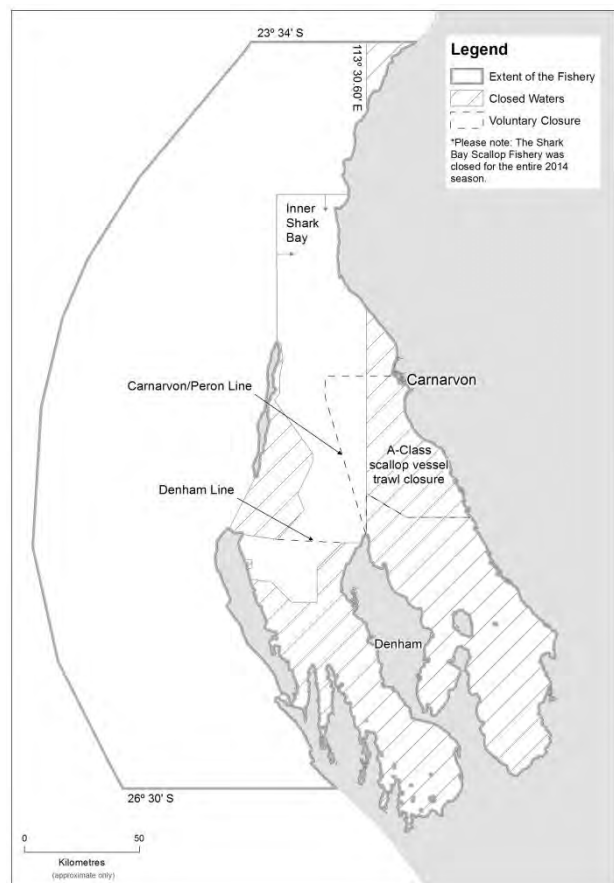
23º 34' S

113º 30.60' E

Legend

Extent of the Fishery

Closed Waters

Voluntary Closure

*Please note: The Shark Bay Scallop Fishery was closed for the entire 2014 season.

Inner Shark Bay

Carnarvon

Carnarvon/Peron Line

A-Class scallop vessel trawl closure

Denham Line

Denham

26º 30' S

0

50

Kilometres

(approximate only)